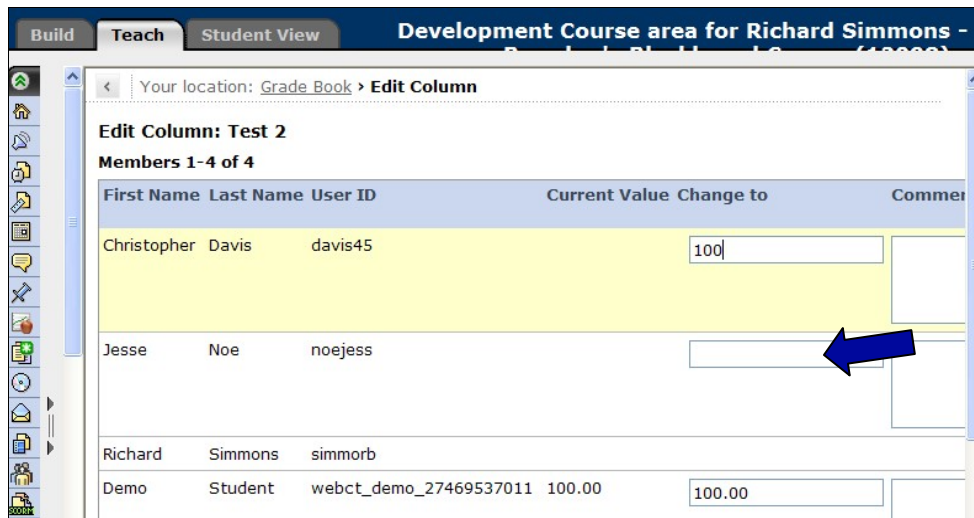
Build Teach Student View

Development Course area for Richard Simmons - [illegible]

Your location: Grade Book › Edit Column

Edit Column: Test 2

Members 1-4 of 4

| First Name | Last Name | User ID | Current Value | Change to | Commen |
|---|---|---|---|---|---|
| Christopher | Davis | davis45 | | 100 | |
| Jesse | Noe | noejess | | | |
| Richard | Simmons | simmorb | | | |
| Demo | Student | webct_demo_27469537011 | 100.00 | 100.00 | |

SCORM